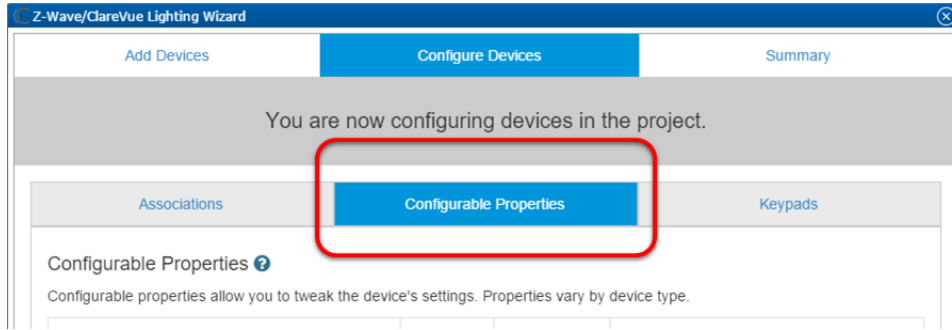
Z-Wave/ClareVue Lighting Wizard

Add Devices
Configure Devices
Summary

You are now configuring devices in the project.

Associations
Configurable Properties
Keypads

Configurable Properties

Configurable properties allow you to tweak the device's settings. Properties vary by device type.